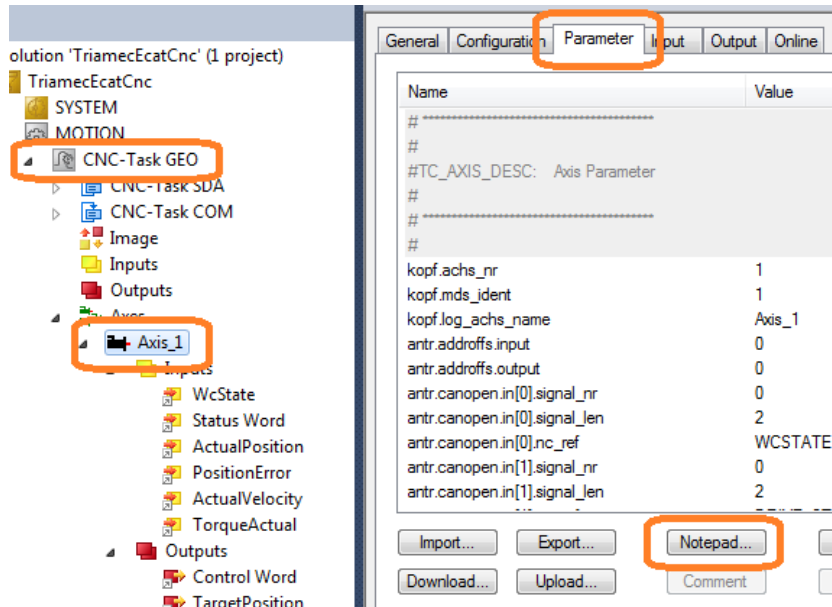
olution 'TriamecEcatCnc' (1 project)
TriamecEcatCnc
SYSTEM
MOTION
CNC-Task GEO
CNC-Task SDA
CNC-Task COM
Image
Inputs
Outputs
Axes
Axis_1
Inputs
WcState
Status Word
ActualPosition
PositionError
ActualVelocity
TorqueActual
Outputs
Control Word
TargetPosition

General | Configuration | Parameter | Input | Output | Online

| Name | Value |
|---|---|
| # ************************************ | |
| # | |
| #TC_AXIS_DESC: Axis Parameter | |
| # | |
| # ************************************ | |
| # | |
| kopf.achs_nr | 1 |
| kopf.mds_ident | 1 |
| kopf.log_achs_name | Axis_1 |
| antr.addroffs.input | 0 |
| antr.addroffs.output | 0 |
| antr.canopen.in[0].signal_nr | 0 |
| antr.canopen.in[0].signal_len | 2 |
| antr.canopen.in[0].nc_ref | WCSTATE |
| antr.canopen.in[1].signal_nr | 0 |
| antr.canopen.in[1].signal_len | 2 |

Import... Export... Notepad...
Download... Upload... Comment